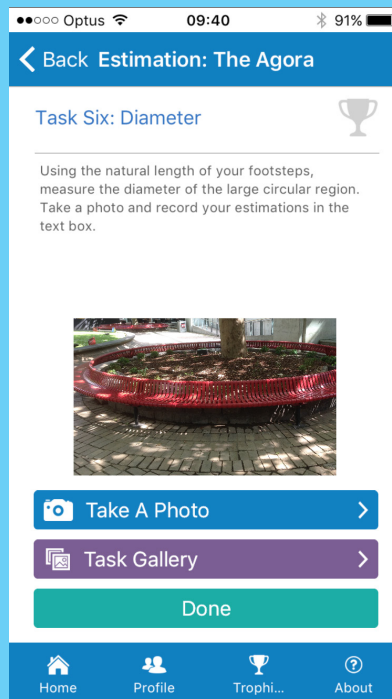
●●○○○ Optus 09:40 91%

Back Estimation: The Agora

Task Six: Diameter

Using the natural length of your footsteps, measure the diameter of the large circular region. Take a photo and record your estimations in the text box.

Take A Photo

Task Gallery

Done

Home Profile Trophi... About